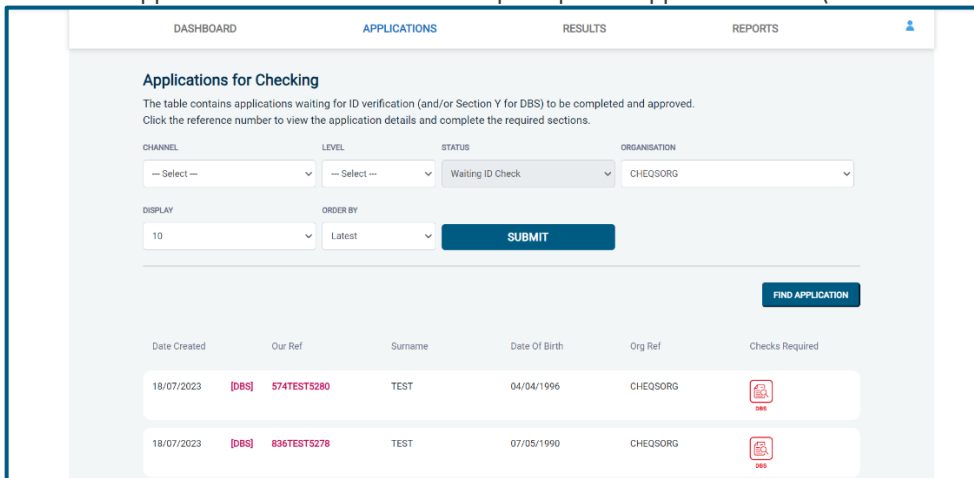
DASHBOARD APPLICATIONS RESULTS REPORTS

Applications for Checking

The table contains applications waiting for ID verification (and/or Section Y for DBS) to be completed and approved.
Click the reference number to view the application details and complete the required sections.

CHANNEL
--- Select ---

LEVEL
--- Select ---

STATUS
Waiting ID Check

ORGANISATION
CHEQSORG

DISPLAY
10

ORDER BY
Latest

SUBMIT

FIND APPLICATION

| Date Created | | Our Ref | Surname | Date Of Birth | Org Ref | Checks Required |
|---|---|---|---|---|---|---|
| 18/07/2023 | [DBS] | 574TEST5280 | TEST | 04/04/1996 | CHEQSORG | DBS |
| 18/07/2023 | [DBS] | 836TEST5278 | TEST | 07/05/1990 | CHEQSORG | DBS |